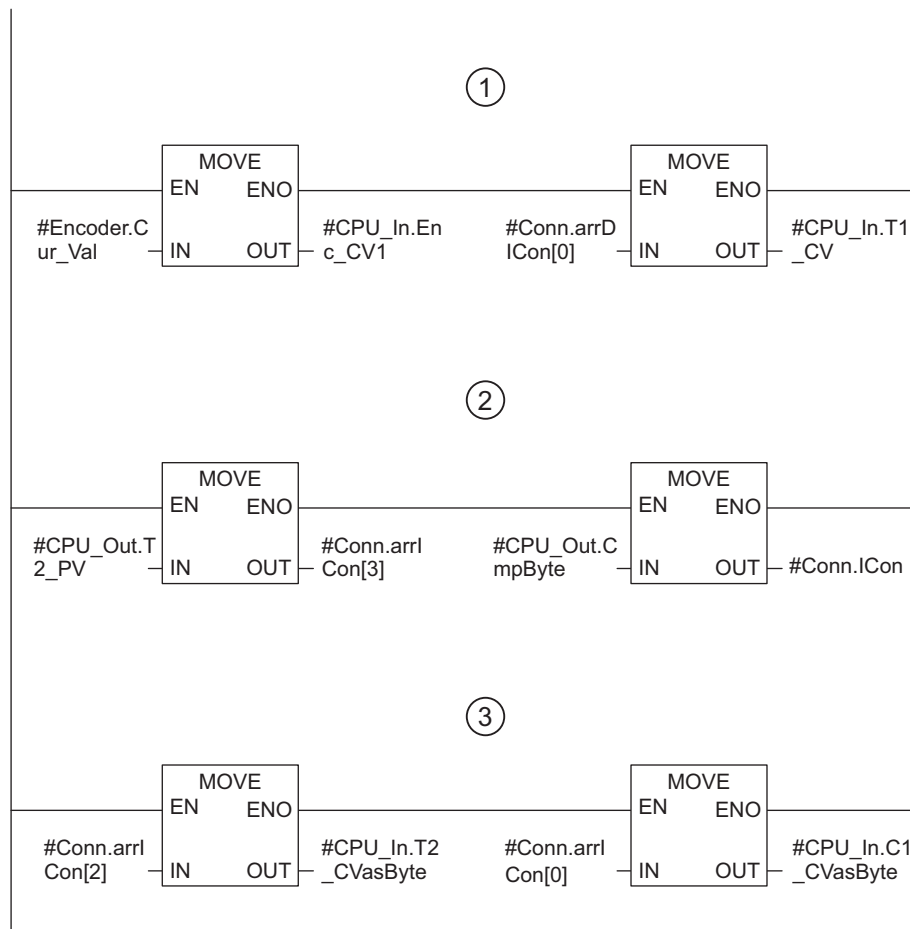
1

MOVE
EN ENO
#Encoder.Cur_Val IN OUT #CPU_In.Enc_CV1

MOVE
EN ENO
#Conn.arrDICon[0] IN OUT #CPU_In.T1_CV

2

MOVE
EN ENO
#CPU_Out.T2_PV IN OUT #Conn.arrICon[3]

MOVE
EN ENO
#CPU_Out.CmpByte IN OUT #Conn.ICon

3

MOVE
EN ENO
#Conn.arrICon[2] IN OUT #CPU_In.T2_CVasByte

MOVE
EN ENO
#Conn.arrICon[0] IN OUT #CPU_In.C1_CVasByte